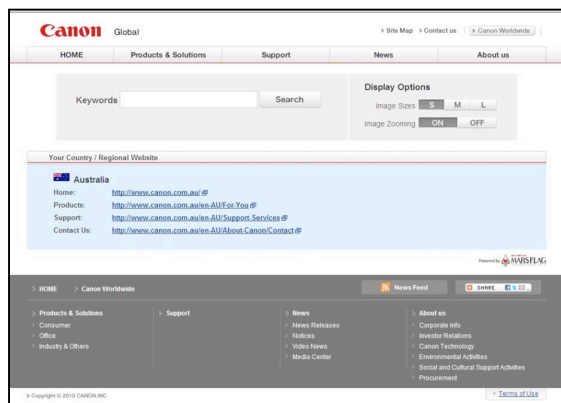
Canon Global

> Site Map > Contact us > Canon Worldwide

HOME | Products & Solutions | Support | News | About us

Keywords [ ] Search

Display Options
Image Sizes S M L
Image Zooming ON OFF

Your Country / Regional Website

Australia
Home: http://www.canon.com.au/
Products: http://www.canon.com.au/en-AU/For-You
Support: http://www.canon.com.au/en-AU/Support-Services
Contact Us: http://www.canon.com.au/en-AU/About-Canon/Contact

Powered by MARSFLAG

> HOME > Canon Worldwide

News Feed

SHARE

> Products & Solutions
> Consumer
> Office
> Industry & Others

> Support

> News
> News Releases
> Notices
> Video News
> Media Center

> About us
> Corporate Info
> Investor Relations
> Canon Technology
> Environmental Activities
> Social and Cultural Support Activities
> Procurement

> Copyright © 2010 CANON INC.

> Terms of Use